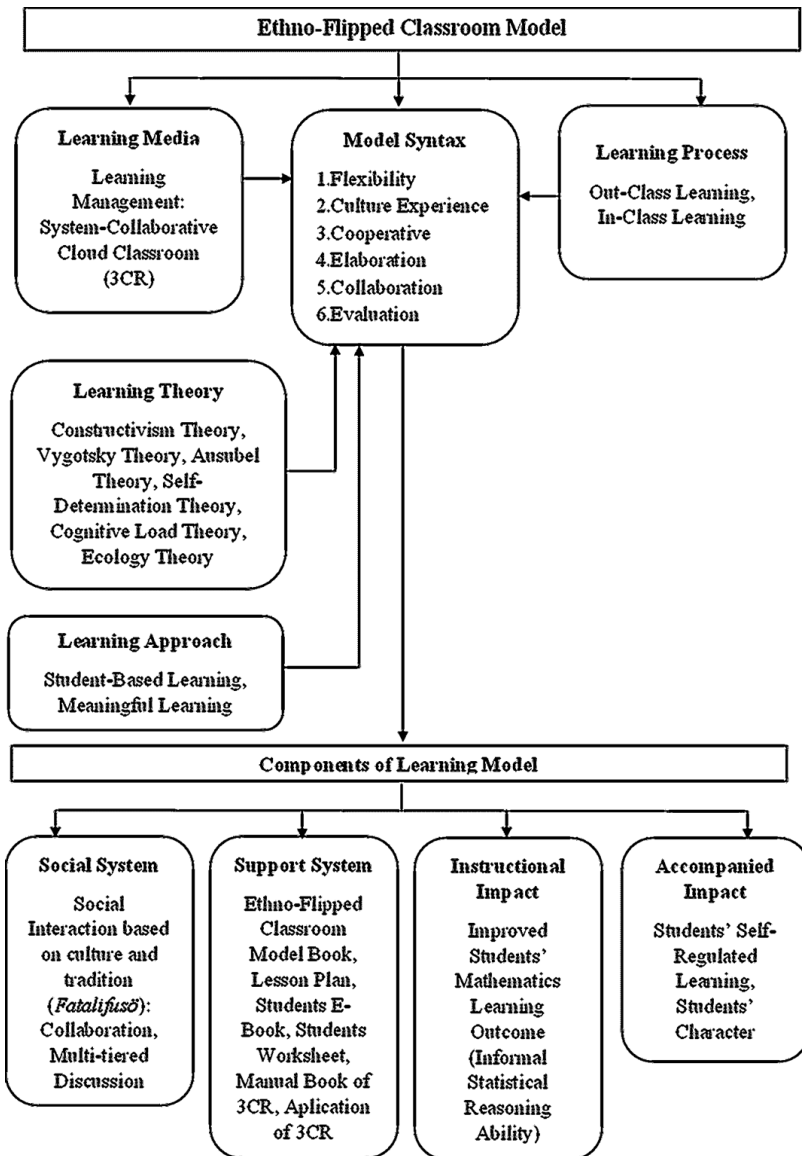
Ethno-Flipped Classroom Model

Learning Media

Learning Management: System-Collaborative Cloud Classroom (3CR)

Model Syntax

1.Flexibility
2.Culture Experience
3.Cooperative
4.Elaboration
5.Collaboration
6.Evaluation

Learning Process

Out-Class Learning, In-Class Learning

Learning Theory

Constructivism Theory, Vygotsky Theory, Ausubel Theory, Self-Determination Theory, Cognitive Load Theory, Ecology Theory

Learning Approach

Student-Based Learning, Meaningful Learning

Components of Learning Model

Social System

Social Interaction based on culture and tradition (*Fatalifusö*): Collaboration, Multi-tiered Discussion

Support System

Ethno-Flipped Classroom Model Book, Lesson Plan, Students E-Book, Students Worksheet, Manual Book of 3CR, Aplication of 3CR

Instructional Impact

Improved Students' Mathematics Learning Outcome (Informal Statistical Reasoning Ability)

Accompanied Impact

Students' Self-Regulated Learning, Students' Character